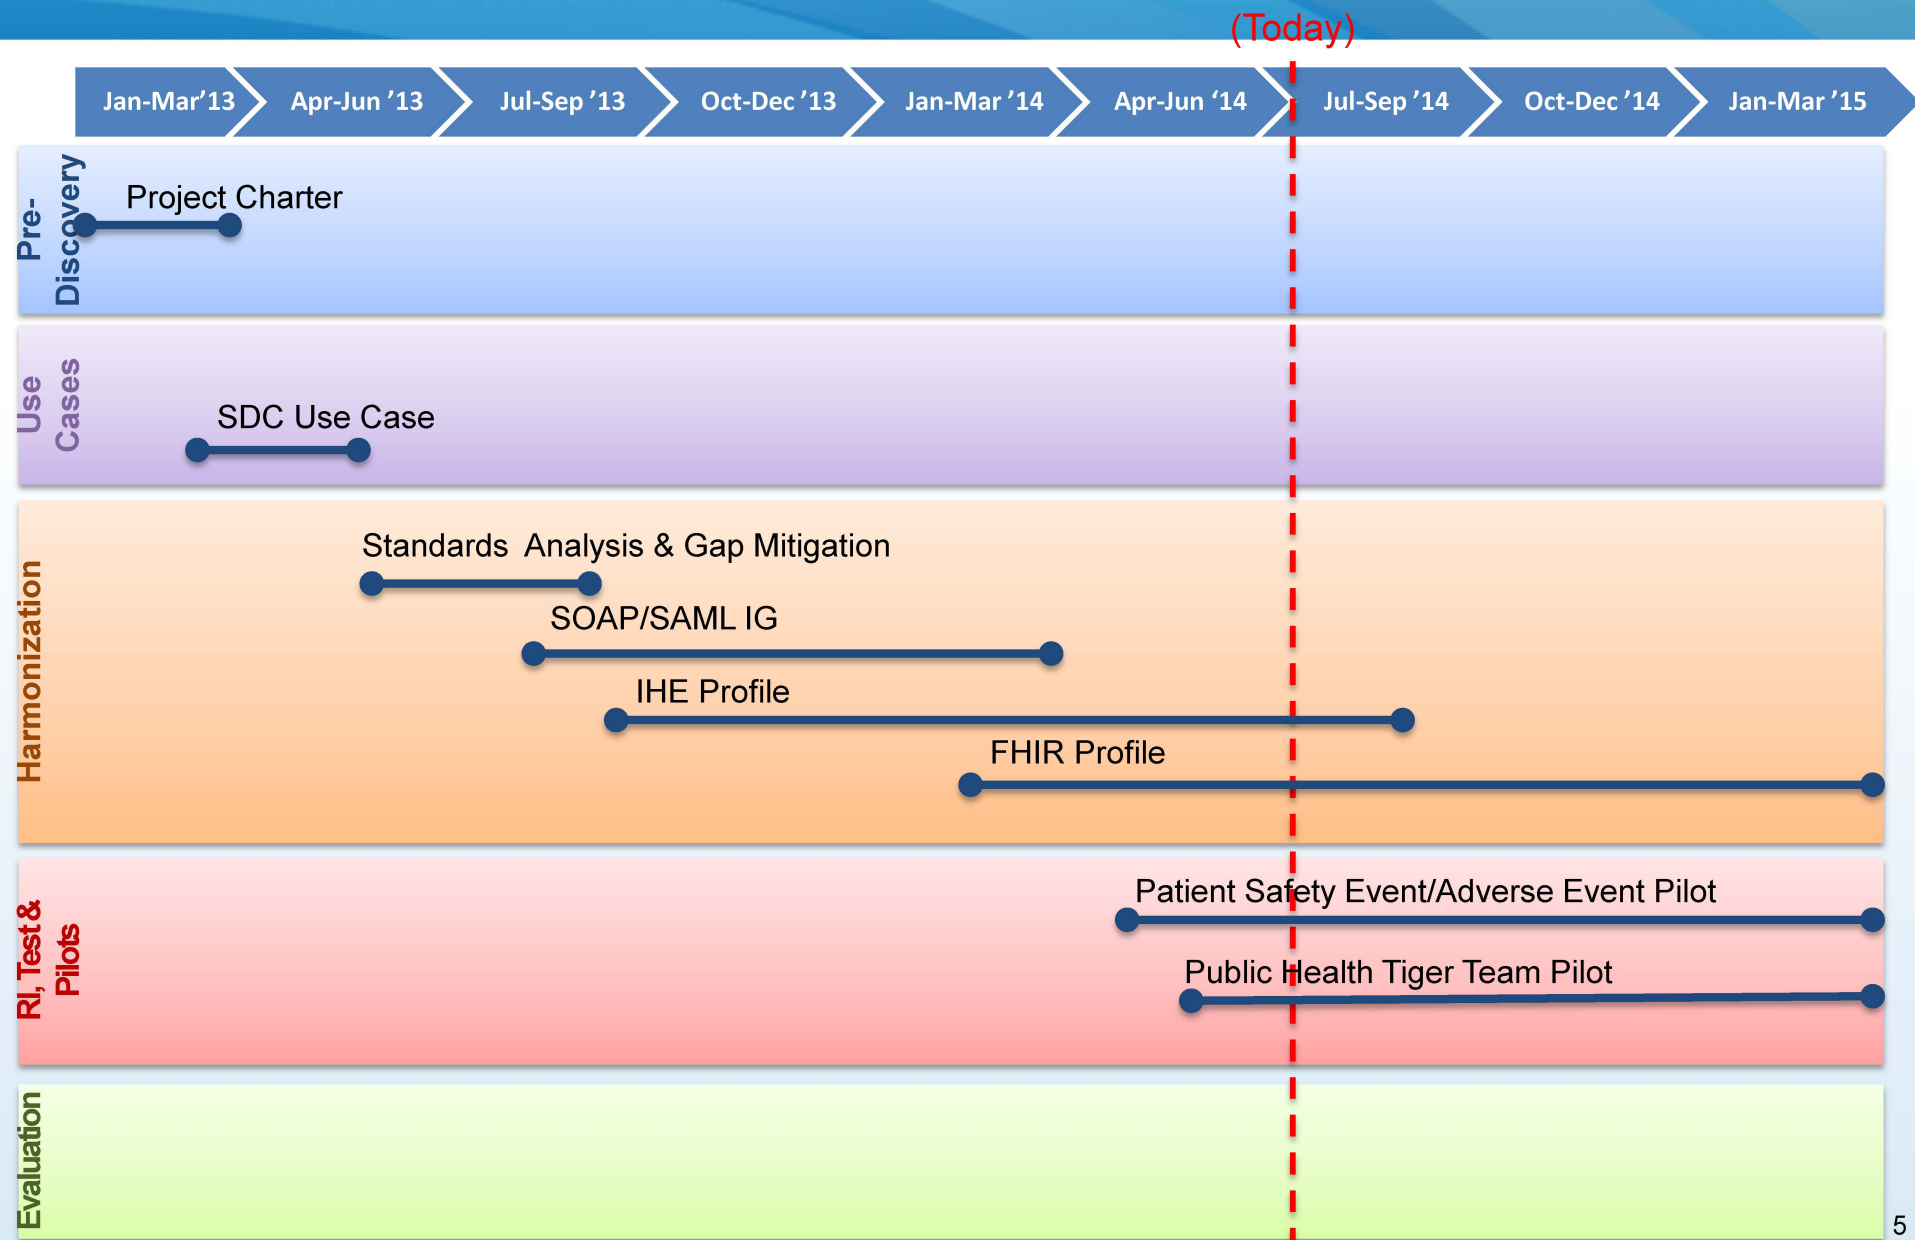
(Today)

Jan-Mar'13 Apr-Jun '13 Jul-Sep '13 Oct-Dec '13 Jan-Mar '14 Apr-Jun '14 Jul-Sep '14 Oct-Dec '14 Jan-Mar '15

Pre-Discovery

Project Charter

Use Cases

SDC Use Case

Harmonization

Standards Analysis & Gap Mitigation

SOAP/SAML IG

IHE Profile

FHIR Profile

RI, Test & Pilots

Patient Safety Event/Adverse Event Pilot

Public Health Tiger Team Pilot

Evaluation

5